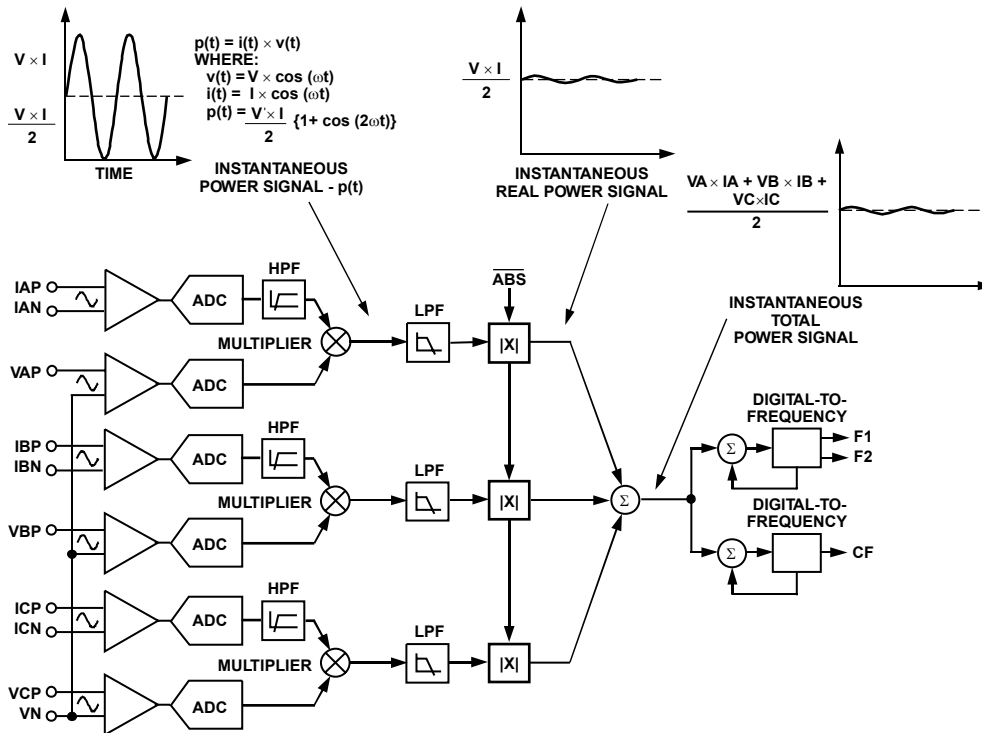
$V \times I$

$\frac{V \times I}{2}$

TIME

$p(t) = i(t) \times v(t)$
WHERE:
$v(t) = V \times \cos(\omega t)$
$i(t) = I \times \cos(\omega t)$
$p(t) = \frac{V \times I}{2} \{1 + \cos(2\omega t)\}$

INSTANTANEOUS POWER SIGNAL - p(t)

$\frac{V \times I}{2}$

INSTANTANEOUS REAL POWER SIGNAL

$\frac{VA \times IA + VB \times IB + VC \times IC}{2}$

$\overline{ABS}$

INSTANTANEOUS TOTAL POWER SIGNAL

IAP
IAN
ADC
HPF
MULTIPLIER
LPF
|X|
VAP
ADC

IBP
IBN
ADC
HPF
MULTIPLIER
LPF
|X|
VBP
ADC

ICP
ICN
ADC
HPF
MULTIPLIER
LPF
|X|
VCP
VN
ADC

$\Sigma$

DIGITAL-TO-FREQUENCY
$\Sigma$
F1
F2

DIGITAL-TO-FREQUENCY
$\Sigma$
CF